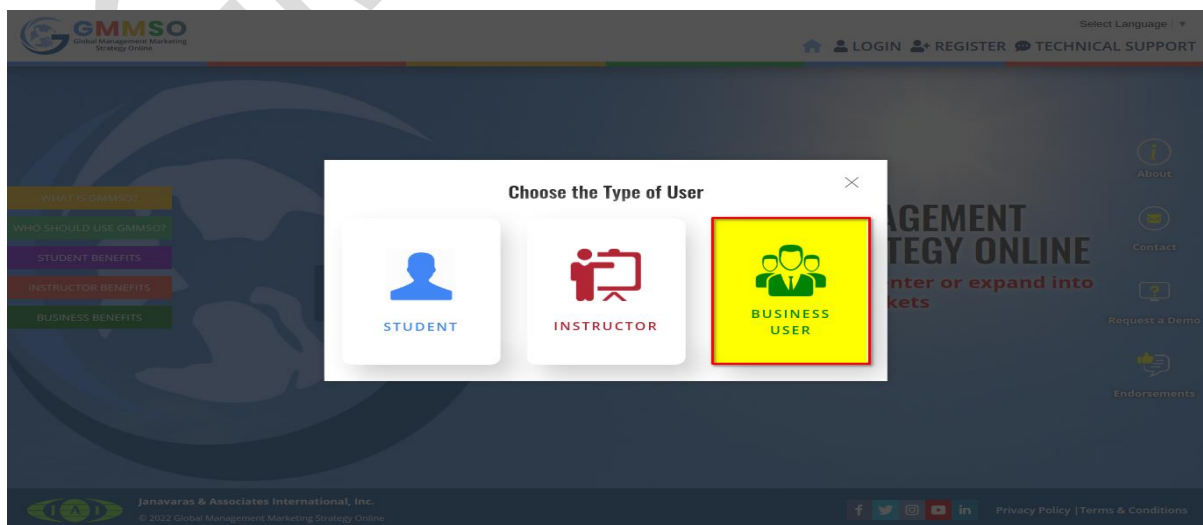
GMMSO
Global Management Marketing Strategy Online

Select Language | ▼

LOGIN REGISTER TECHNICAL SUPPORT

WHAT IS GMMSO?
WHO SHOULD USE GMMSO?
STUDENT BENEFITS
INSTRUCTOR BENEFITS
BUSINESS BENEFITS

AGEMENT
TEGY ONLINE
nter or expand into
kets

Choose the Type of User

STUDENT
INSTRUCTOR
BUSINESS USER

About
Contact
Request a Demo
Endorsements

Janavaras & Associates International, Inc.
© 2022 Global Management Marketing Strategy Online

Privacy Policy | Terms & Conditions